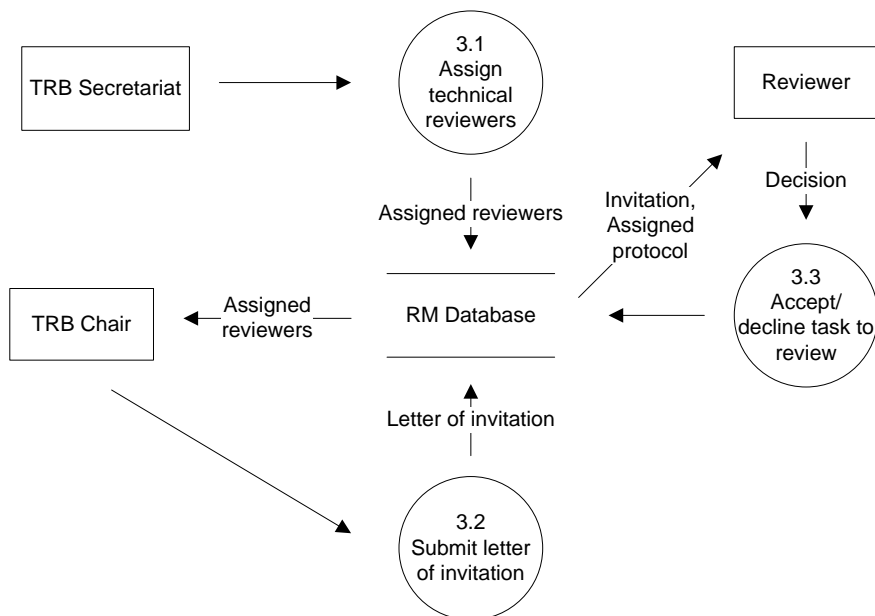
TRB Secretariat

3.1
Assign technical reviewers

Reviewer

Decision

Invitation, Assigned protocol

Assigned reviewers

TRB Chair

Assigned reviewers

RM Database

3.3
Accept/ decline task to review

Letter of invitation

3.2
Submit letter of invitation